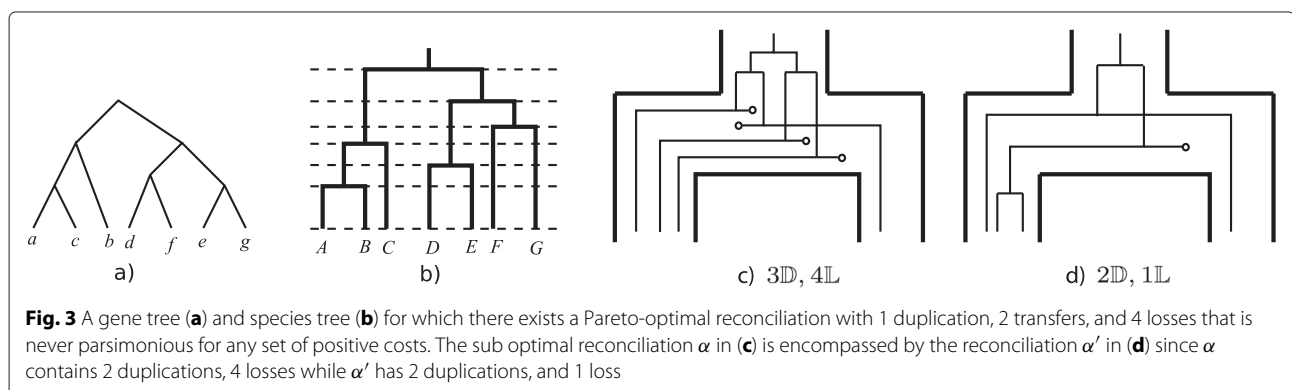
a c b d f e g
a)

A B C D E F G
b)

c) $3\mathbb{D}, 4\mathbb{L}$

d) $2\mathbb{D}, 1\mathbb{L}$

**Fig. 3** A gene tree (**a**) and species tree (**b**) for which there exists a Pareto-optimal reconciliation with 1 duplication, 2 transfers, and 4 losses that is never parsimonious for any set of positive costs. The sub optimal reconciliation $\alpha$ in (**c**) is encompassed by the reconciliation $\alpha'$ in (**d**) since $\alpha$ contains 2 duplications, 4 losses while $\alpha'$ has 2 duplications, and 1 loss